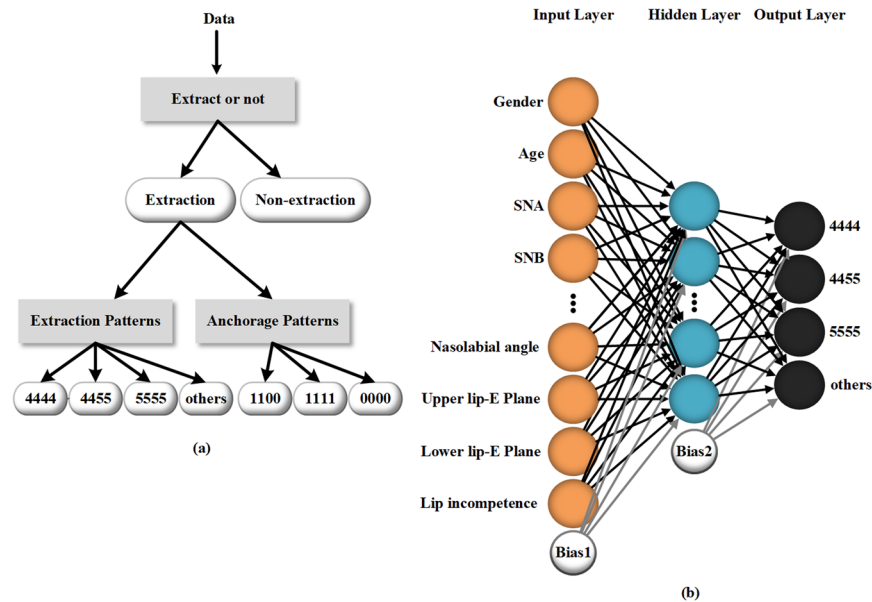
Data

Extract or not

Extraction

Non-extraction

Extraction Patterns

Anchorage Patterns

4444

4455

5555

others

1100

1111

0000

(a)

Input Layer

Hidden Layer

Output Layer

Gender

Age

SNA

SNB

Nasolabial angle

Upper lip-E Plane

Lower lip-E Plane

Lip incompetence

Bias1

Bias2

4444

4455

5555

others

(b)